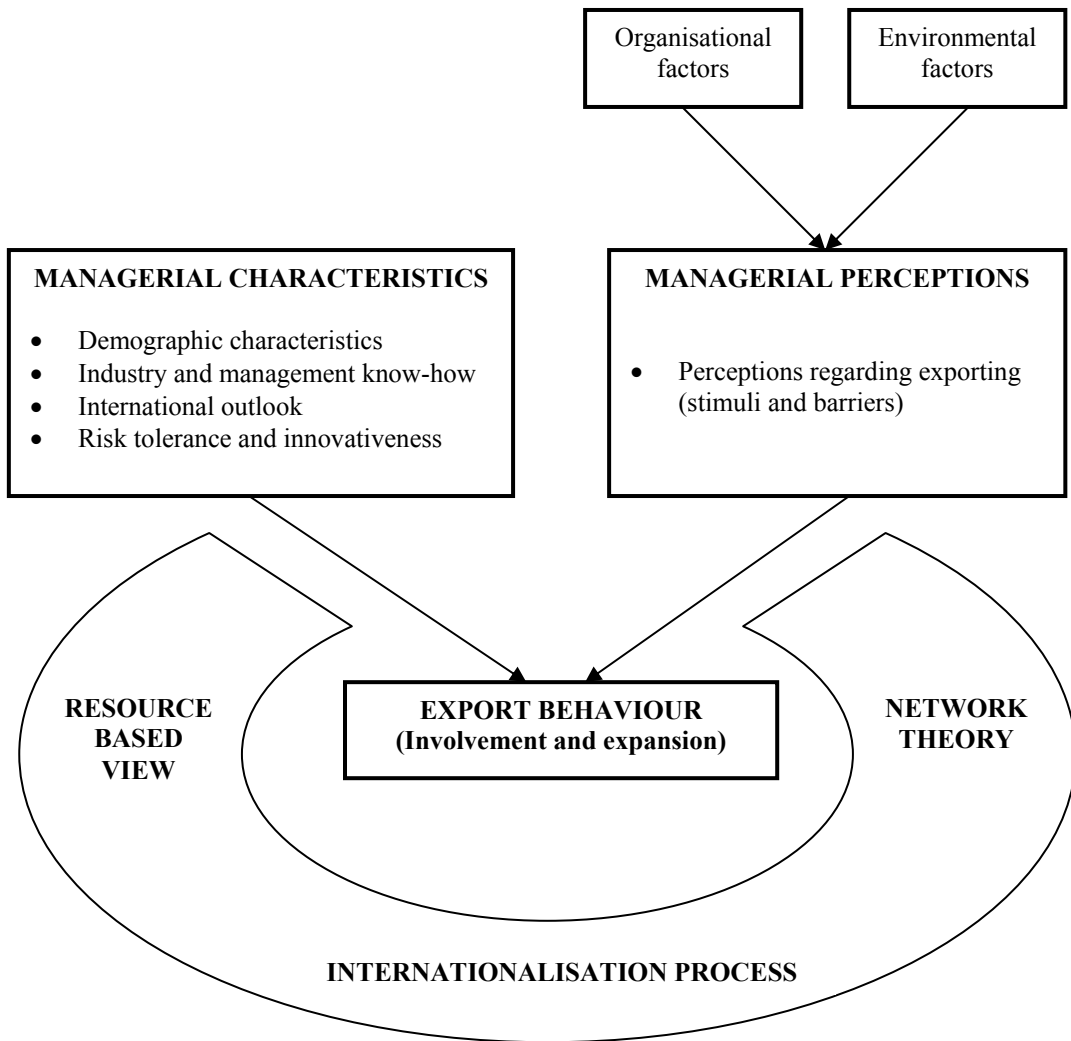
Organisational factors

Environmental factors

MANAGERIAL CHARACTERISTICS

- Demographic characteristics
- Industry and management know-how
- International outlook
- Risk tolerance and innovativeness

MANAGERIAL PERCEPTIONS

- Perceptions regarding exporting (stimuli and barriers)

RESOURCE BASED VIEW

EXPORT BEHAVIOUR
(Involvement and expansion)

NETWORK THEORY

INTERNATIONALISATION PROCESS